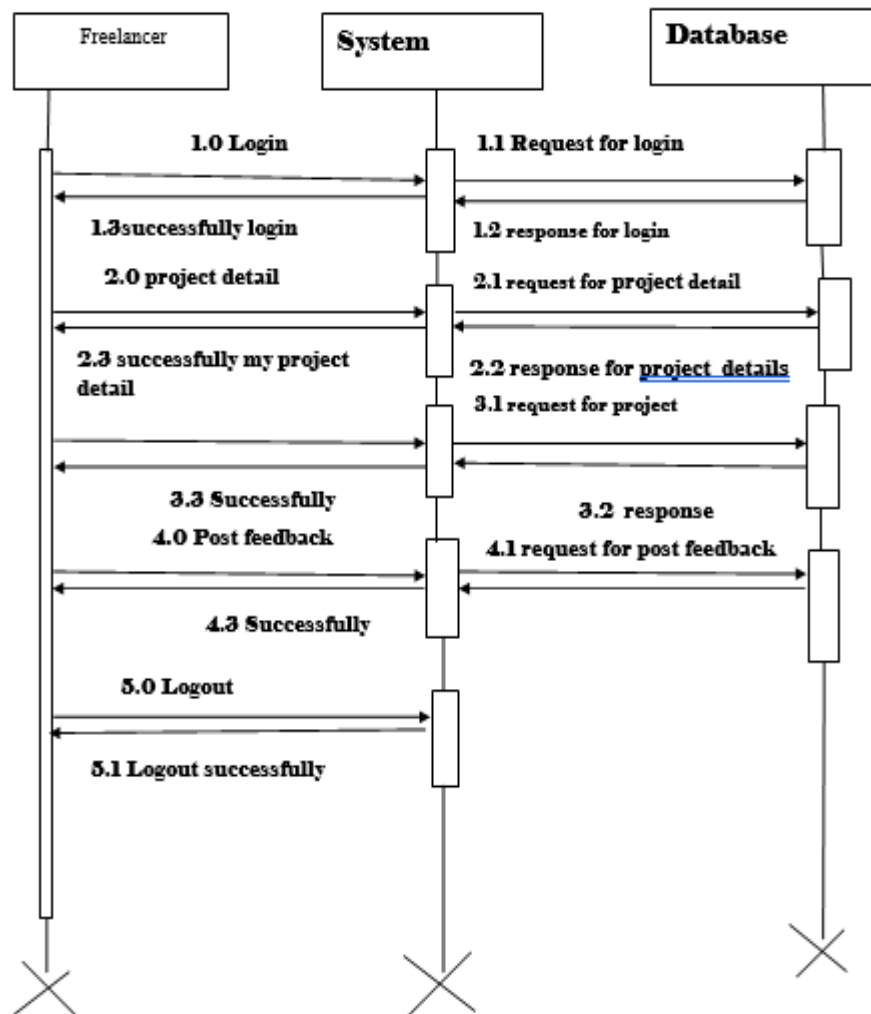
Freelancer

System

Database

1.0 Login

1.1 Request for login

1.3successfully login

1.2 response for login

2.0 project detail

2.1 request for project detail

2.3 successfully my project detail

2.2 response for project details

3.1 request for project

3.3 Successfully

3.2 response

4.0 Post feedback

4.1 request for post feedback

4.3 Successfully

5.0 Logout

5.1 Logout successfully